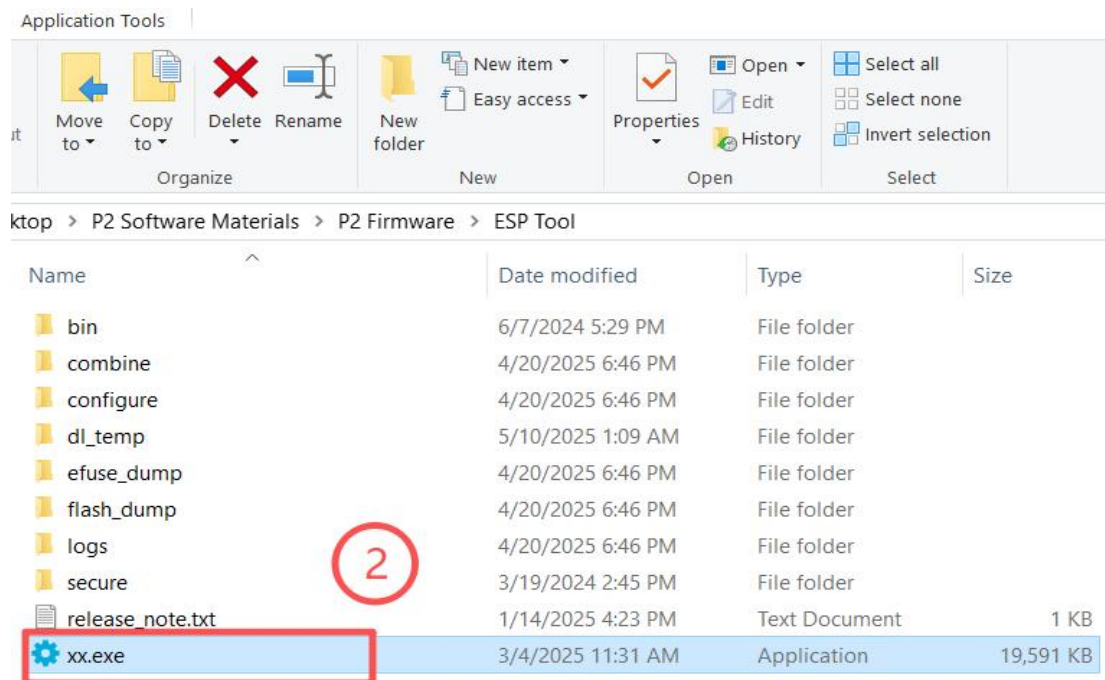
Application Tools

ıt

Move to

Copy to

Delete

Rename

New folder

New item

Easy access

Organize

New

Properties

Open

Edit

History

Open

Select all

Select none

Invert selection

Select

ktop > P2 Software Materials > P2 Firmware > ESP Tool

| Name | Date modified | Type | Size |
|---|---|---|---|
| bin | 6/7/2024 5:29 PM | File folder | |
| combine | 4/20/2025 6:46 PM | File folder | |
| configure | 4/20/2025 6:46 PM | File folder | |
| dl_temp | 5/10/2025 1:09 AM | File folder | |
| efuse_dump | 4/20/2025 6:46 PM | File folder | |
| flash_dump | 4/20/2025 6:46 PM | File folder | |
| logs | 4/20/2025 6:46 PM | File folder | |
| secure | 3/19/2024 2:45 PM | File folder | |
| release_note.txt | 1/14/2025 4:23 PM | Text Document | 1 KB |
| xx.exe | 3/4/2025 11:31 AM | Application | 19,591 KB |

2